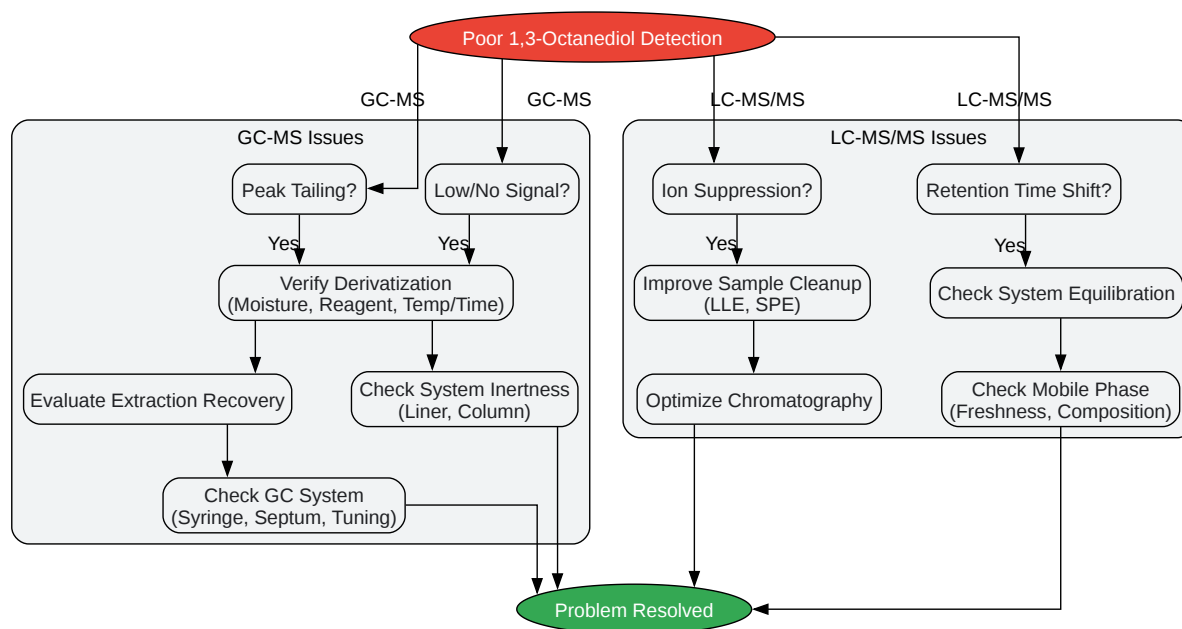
Poor 1,3-Octanediol Detection

GC-MS
GC-MS
LC-MS/MS
LC-MS/MS

GC-MS Issues

Peak Tailing?
Low/No Signal?
Yes
Yes
Verify Derivatization (Moisture, Reagent, Temp/Time)
Evaluate Extraction Recovery
Check System Inertness (Liner, Column)
Check GC System (Syringe, Septum, Tuning)

LC-MS/MS Issues

Ion Suppression?
Retention Time Shift?
Yes
Yes
Improve Sample Cleanup (LLE, SPE)
Check System Equilibration
Optimize Chromatography
Check Mobile Phase (Freshness, Composition)

Problem Resolved